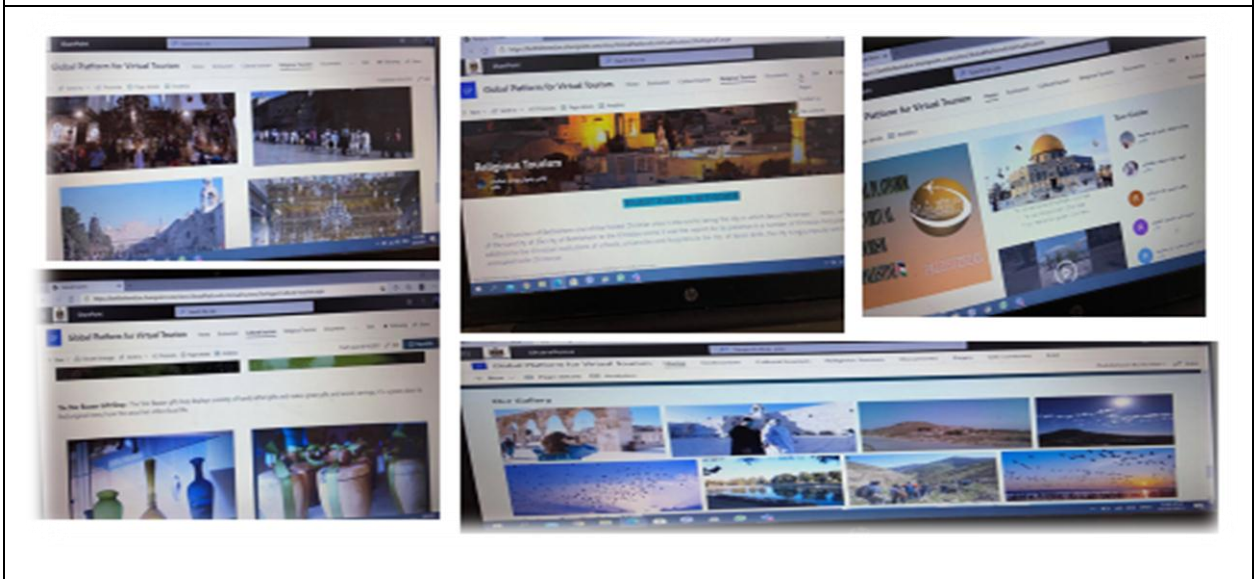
SharePoint

Global Platform for Virtual Tourism

Religious Tourism

Global Platform for Virtual Tourism

Tour Guides

Global Platform for Virtual Tourism

The Star Bazaar Giftshop: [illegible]

Global Platform for Virtual Tourism

Our Gallery